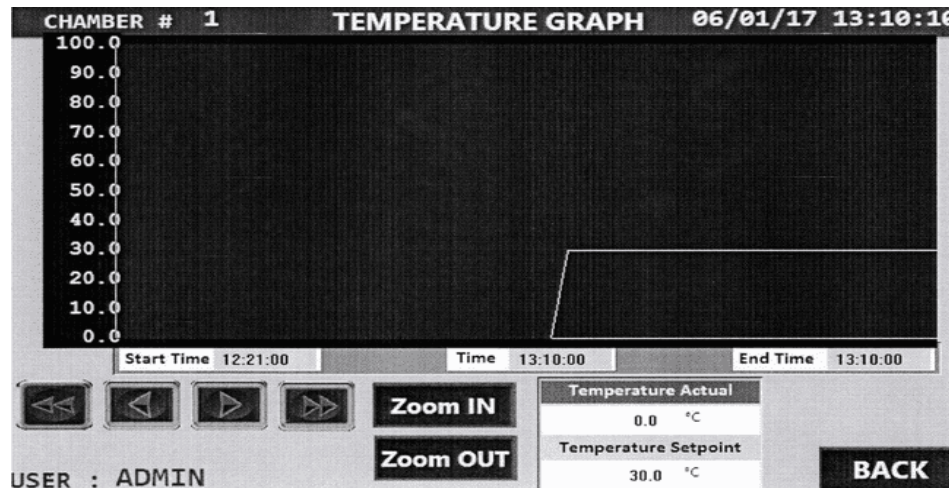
CHAMBER # 1 TEMPERATURE GRAPH 06/01/17 13:10:16

100.0
90.0
80.0
70.0
60.0
50.0
40.0
30.0
20.0
10.0
0.0

Start Time 12:21:00
Time 13:10:00
End Time 13:10:00

Zoom IN
Zoom OUT

Temperature Actual
0.0 °C
Temperature Setpoint
30.0 °C

USER : ADMIN

BACK